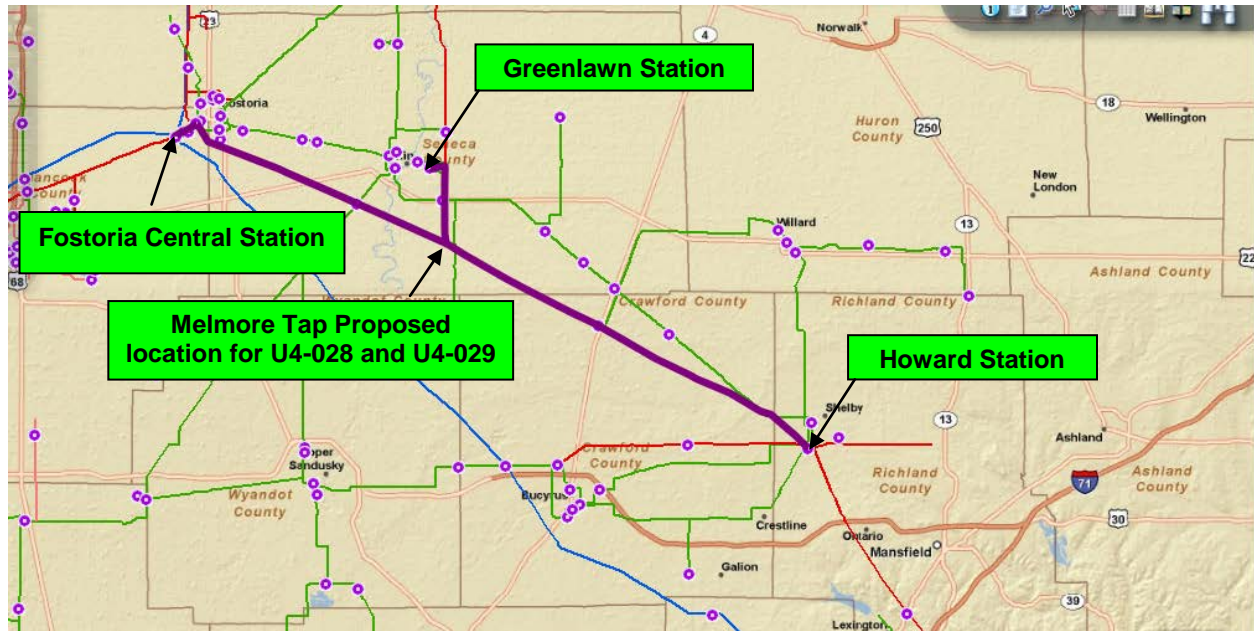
Greenlawn Station

Fostoria Central Station

Melmore Tap Proposed location for U4-028 and U4-029

Howard Station

23
4
Norwalk
18
Wellington
Fostoria
Seneca County
Huron County
250
New London
ancock County
Willard
13
Ashland County
22
68
Wyandot County
Crawford County
Richland County
Shelby
13
Ashland
Upper Sandusky
Crawford County
Richland County
Ashland County
71
Wyandot County
Bucyrus
Crestline
30
Ontario
Mansfield
Galion
39
Lexington